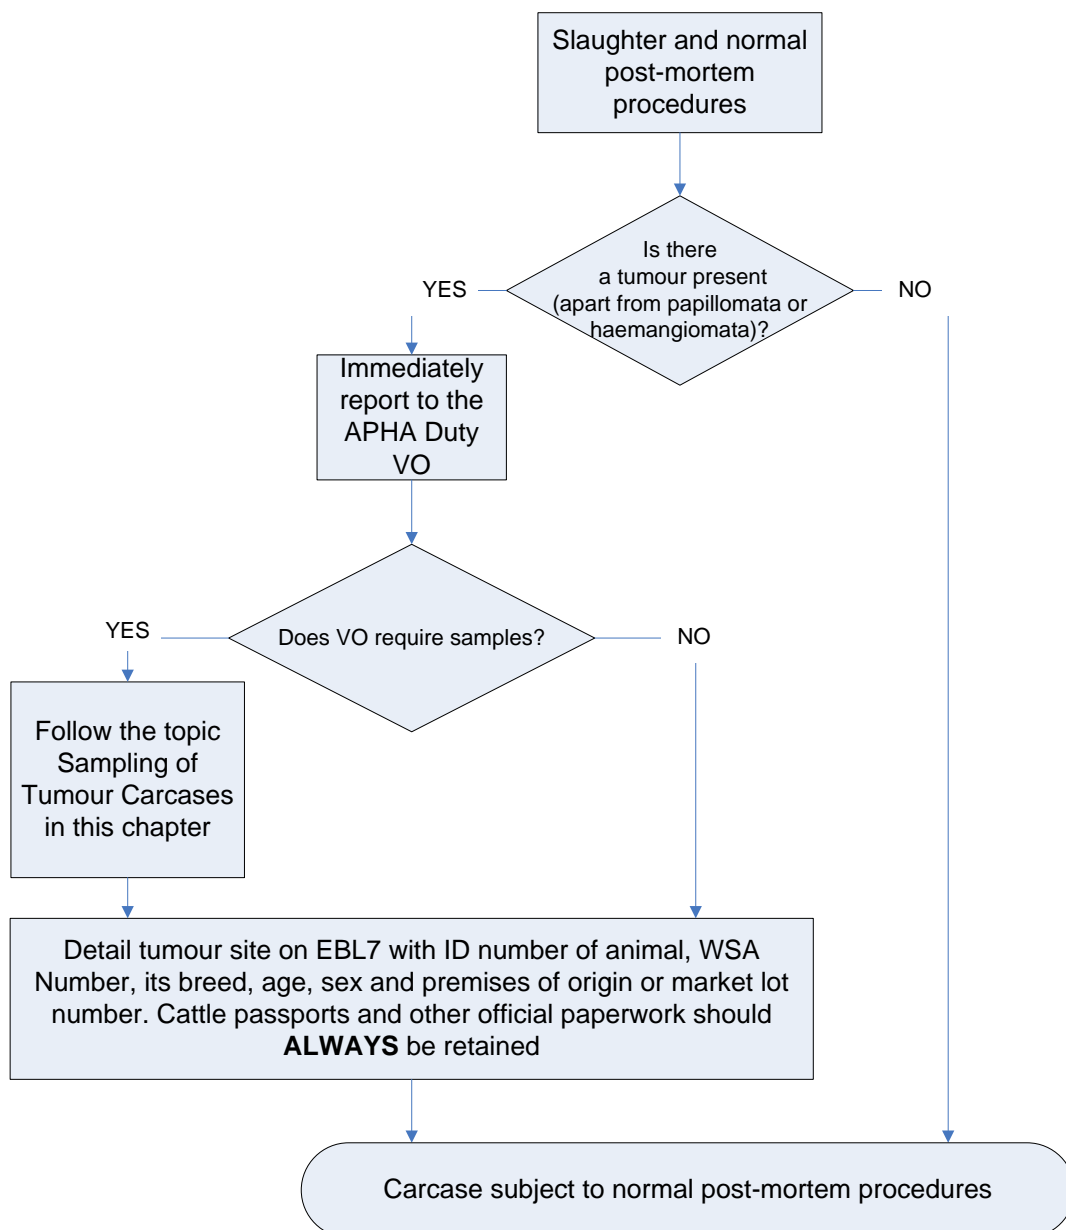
Slaughter and normal post-mortem procedures

Is there a tumour present (apart from papillomata or haemangiomata)?

YES

NO

Immediately report to the APHA Duty VO

Does VO require samples?

YES

NO

Follow the topic Sampling of Tumour Carcases in this chapter

Detail tumour site on EBL7 with ID number of animal, WSA Number, its breed, age, sex and premises of origin or market lot number. Cattle passports and other official paperwork should **ALWAYS** be retained

Carcase subject to normal post-mortem procedures